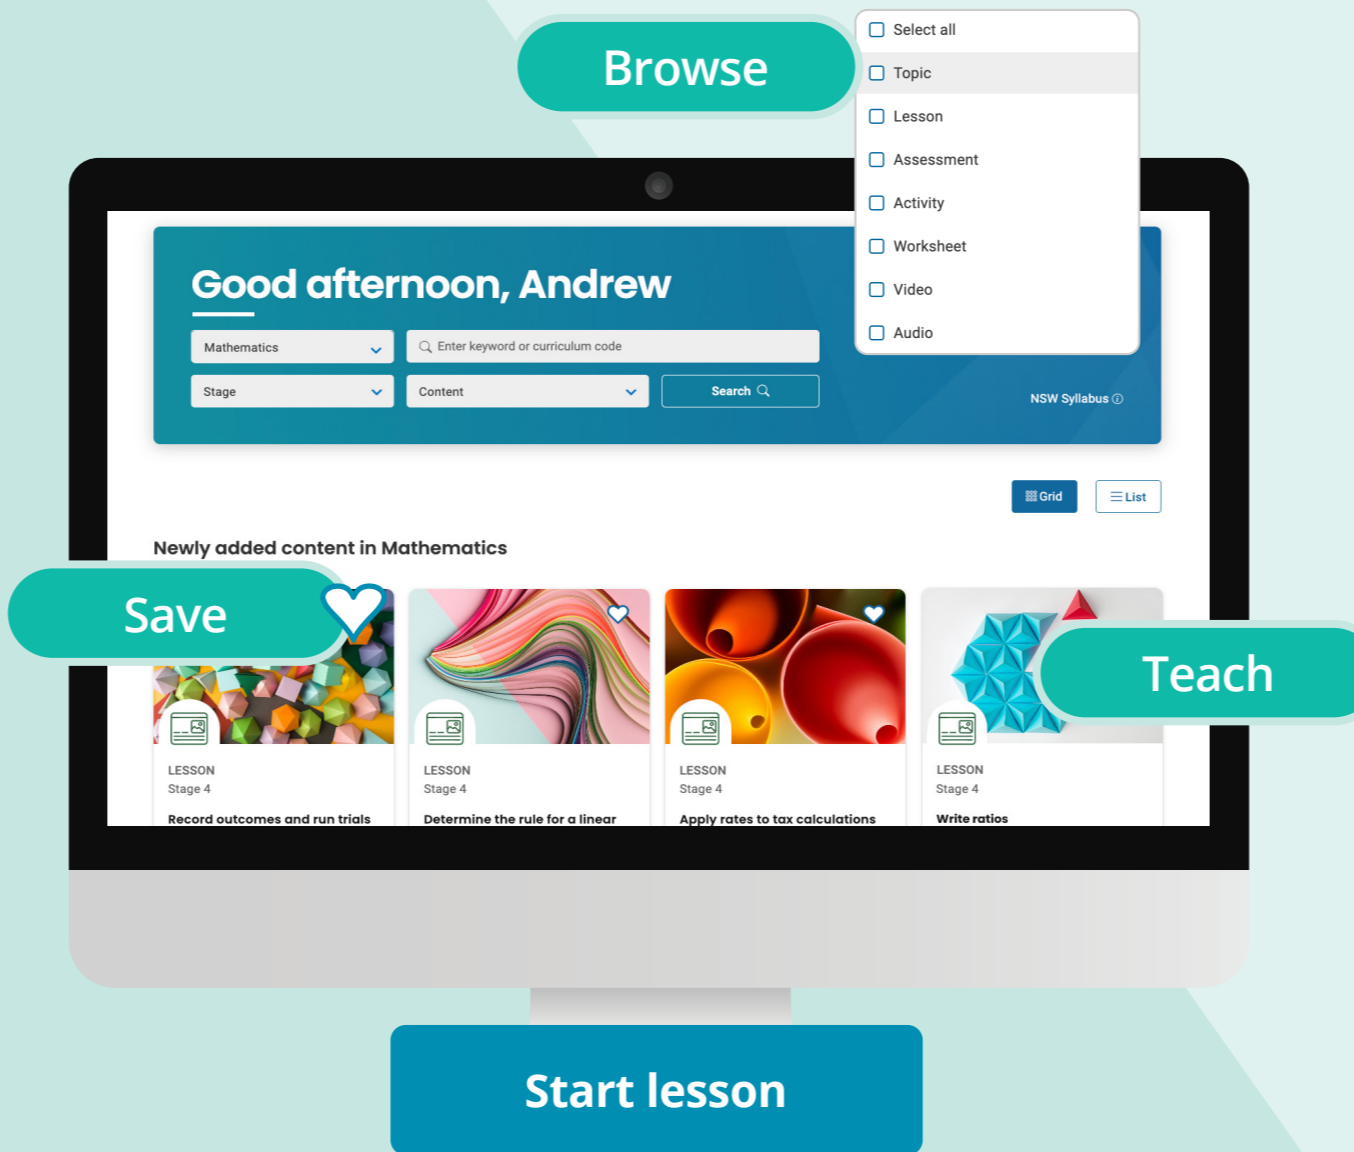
Browse

Select all
Topic
Lesson
Assessment
Activity
Worksheet
Video
Audio

Good afternoon, Andrew

Mathematics
Enter keyword or curriculum code
Stage
Content
Search
NSW Syllabus

Grid
List

Newly added content in Mathematics

Save

Teach

LESSON
Stage 4
Record outcomes and run trials

LESSON
Stage 4
Determine the rule for a linear

LESSON
Stage 4
Apply rates to tax calculations

LESSON
Stage 4
Write ratios

Start lesson